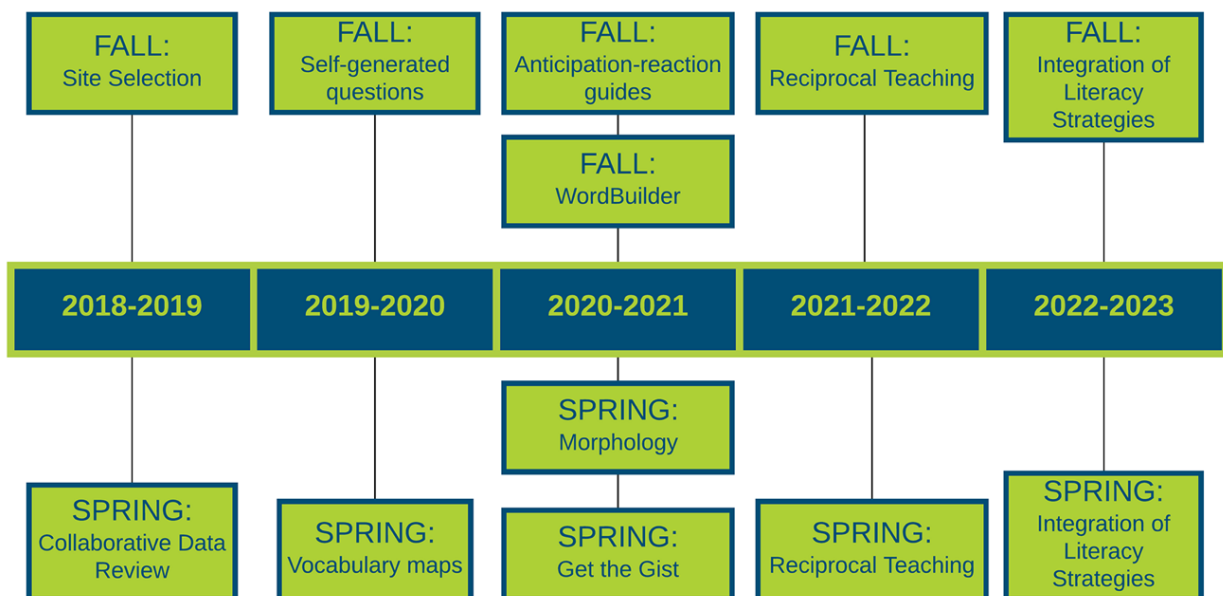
FALL:
Site Selection

FALL:
Self-generated questions

FALL:
Anticipation-reaction guides

FALL:
WordBuilder

FALL:
Reciprocal Teaching

FALL:
Integration of Literacy Strategies

2018-2019

2019-2020

2020-2021

2021-2022

2022-2023

SPRING:
Collaborative Data Review

SPRING:
Vocabulary maps

SPRING:
Morphology

SPRING:
Get the Gist

SPRING:
Reciprocal Teaching

SPRING:
Integration of Literacy Strategies